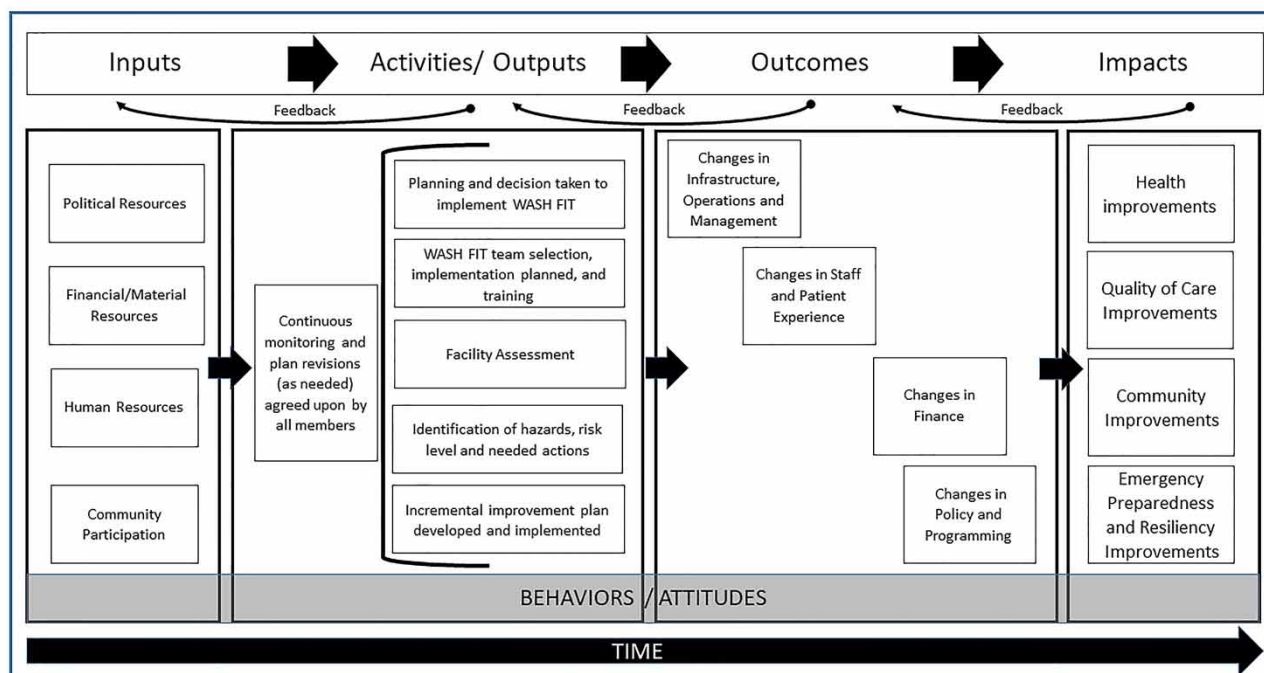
Inputs

Activities/ Outputs

Outcomes

Impacts

Feedback

Feedback

Feedback

Political Resources

Financial/Material Resources

Human Resources

Community Participation

Continuous monitoring and plan revisions (as needed) agreed upon by all members

Planning and decision taken to implement WASH FIT

WASH FIT team selection, implementation planned, and training

Facility Assessment

Identification of hazards, risk level and needed actions

Incremental improvement plan developed and implemented

Changes in Infrastructure, Operations and Management

Changes in Staff and Patient Experience

Changes in Finance

Changes in Policy and Programming

Health improvements

Quality of Care Improvements

Community Improvements

Emergency Preparedness and Resiliency Improvements

BEHAVIORS / ATTITUDES

TIME